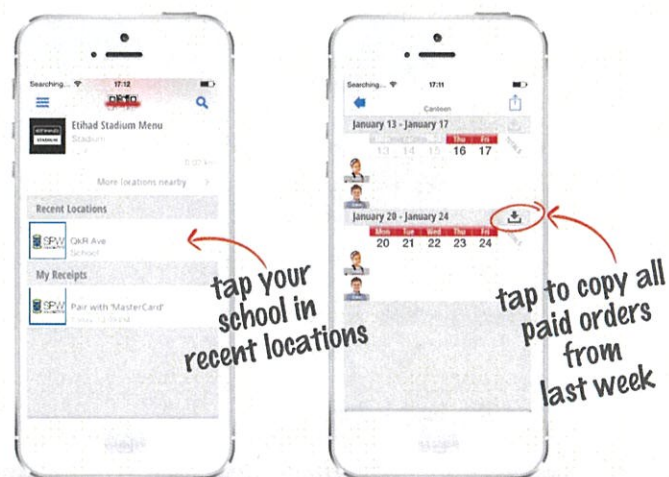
Searching... 17:12

Etihad Stadium Menu

Stadium

More locations nearby

Recent Locations

QkR Ave

School

My Receipts

Pair with 'MasterCard'

tap your school in recent locations

Searching... 17:11

Canteen

January 13 - January 17

13 14 15 16 17

January 20 - January 24

Mon Tue Wed Thu Fri

20 21 22 23 24

tap to copy all paid orders from last week